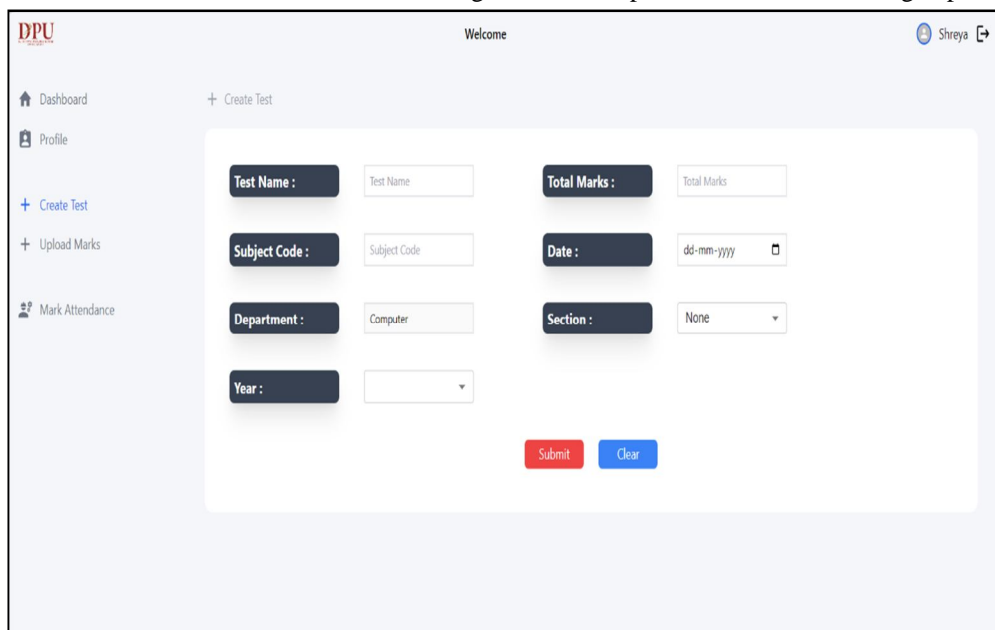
DPU

Welcome

Shreya

Dashboard

Profile

+ Create Test

+ Upload Marks

Mark Attendance

+ Create Test

Test Name :

Test Name

Total Marks :

Total Marks

Subject Code :

Subject Code

Date :

dd-mm-yyyy

Department :

Computer

Section :

None

Year :

Submit

Clear